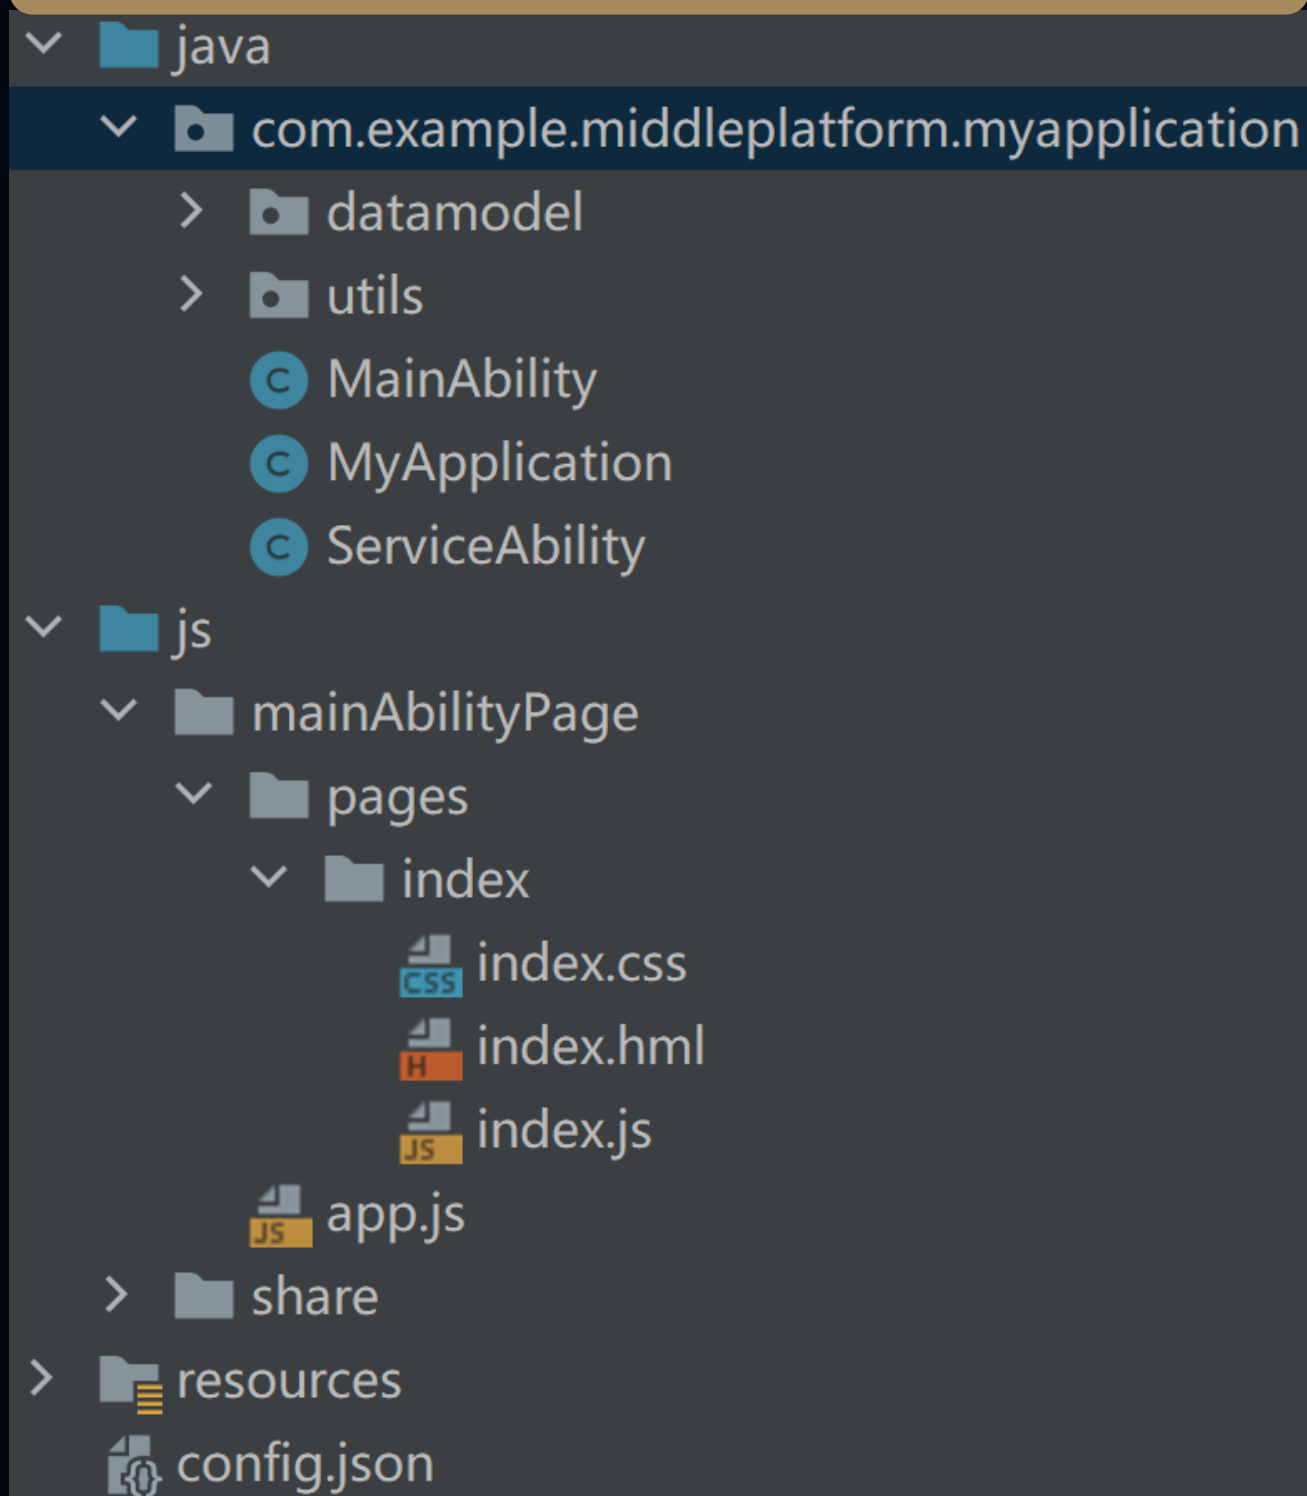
java
com.example.middleplatform.myapplication
datamodel
utils
C MainAbility
C MyApplication
C ServiceAbility
js
mainAbilityPage
pages
index
CSS index.css
H index.hml
JS index.js
JS app.js
share
resources
config.json